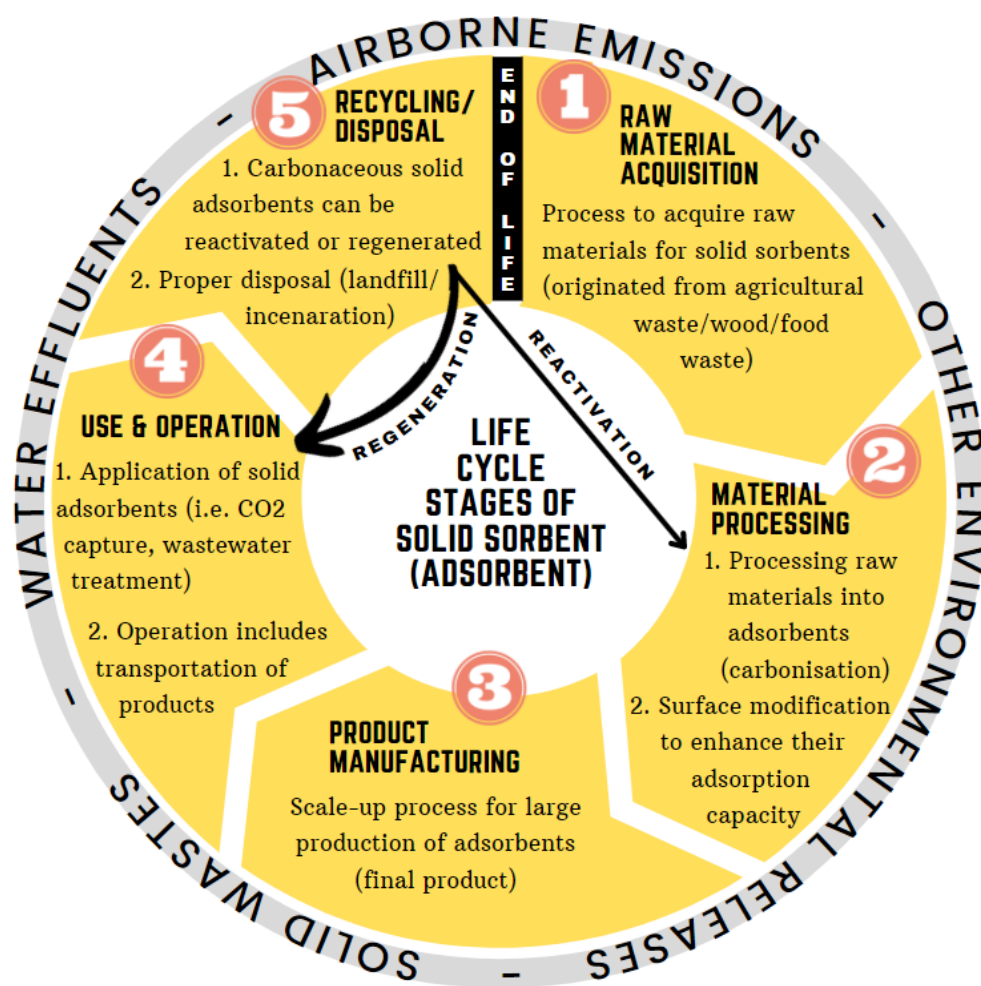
AIRBORNE EMISSIONS - OTHER ENVIRONMENTAL RELEASES - SOLID WASTES - WATER EFFLUENTS -

END OF LIFE

1
RAW MATERIAL ACQUISITION
Process to acquire raw materials for solid sorbents (originated from agricultural waste/wood/food waste)

2
MATERIAL PROCESSING
1. Processing raw materials into adsorbents (carbonisation)
2. Surface modification to enhance their adsorption capacity

3
PRODUCT MANUFACTURING
Scale-up process for large production of adsorbents (final product)

4
USE & OPERATION
1. Application of solid adsorbents (i.e. CO2 capture, wastewater treatment)
2. Operation includes transportation of products

5
RECYCLING/ DISPOSAL
1. Carbonaceous solid adsorbents can be reactivated or regenerated
2. Proper disposal (landfill/ incenaration)

REGENERATION

REACTIVATION

LIFE CYCLE STAGES OF SOLID SORBENT (ADSORBENT)